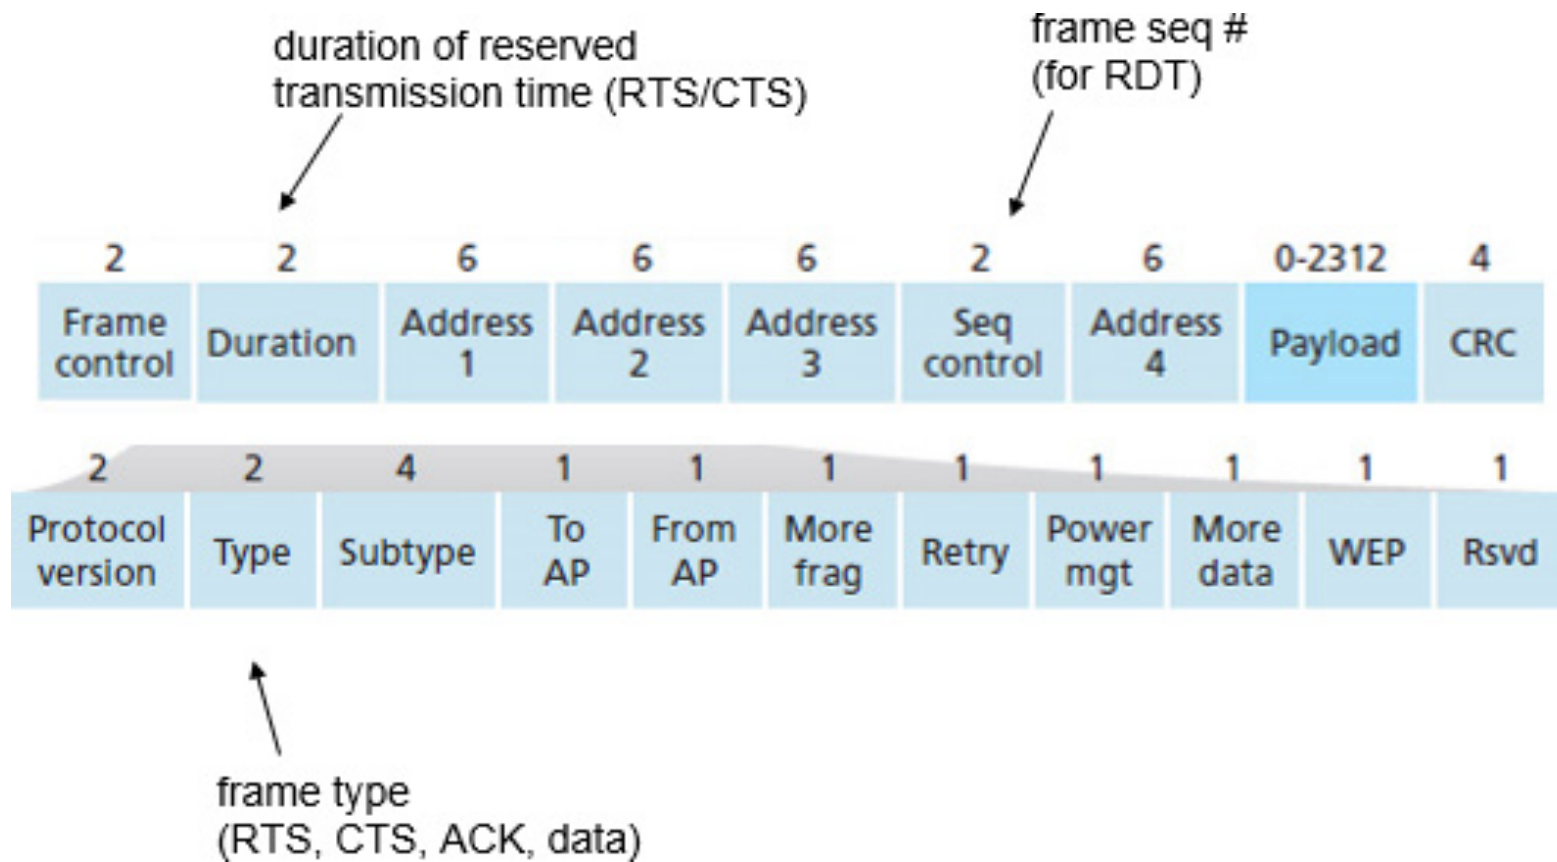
duration of reserved transmission time (RTS/CTS)

frame seq # (for RDT)

| 2 | 2 | 6 | 6 | 6 | 2 | 6 | 0-2312 | 4 |
|---|---|---|---|---|---|---|---|---|
| Frame control | Duration | Address 1 | Address 2 | Address 3 | Seq control | Address 4 | Payload | CRC |

| 2 | 2 | 4 | 1 | 1 | 1 | 1 | 1 | 1 | 1 | 1 |
|---|---|---|---|---|---|---|---|---|---|---|
| Protocol version | Type | Subtype | To AP | From AP | More frag | Retry | Power mgt | More data | WEP | Rsvd |

frame type (RTS, CTS, ACK, data)